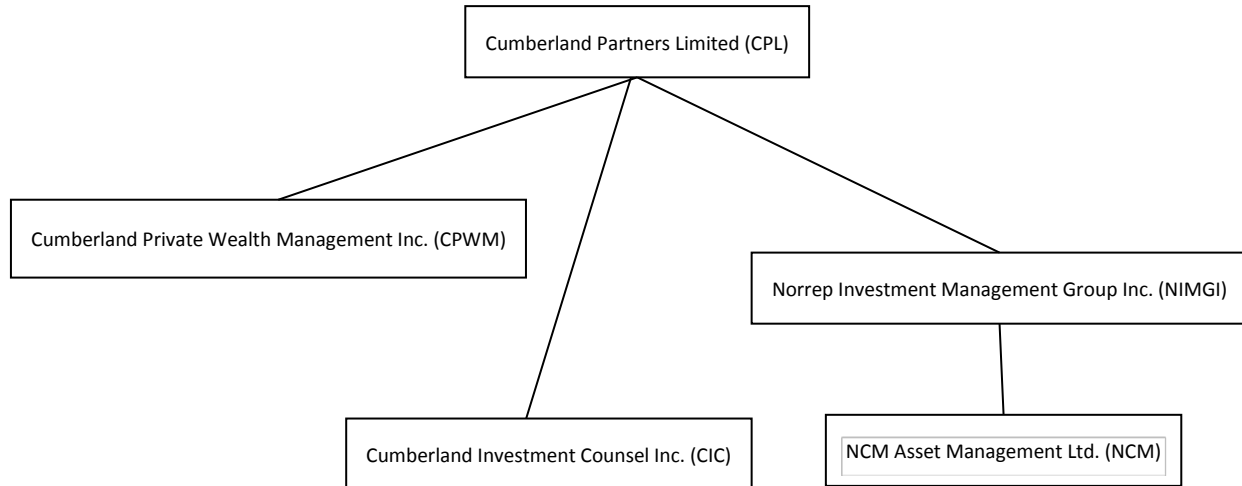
Cumberland Partners Limited (CPL)

Cumberland Private Wealth Management Inc. (CPWM)

Norrep Investment Management Group Inc. (NIMGI)

Cumberland Investment Counsel Inc. (CIC)

NCM Asset Management Ltd. (NCM)